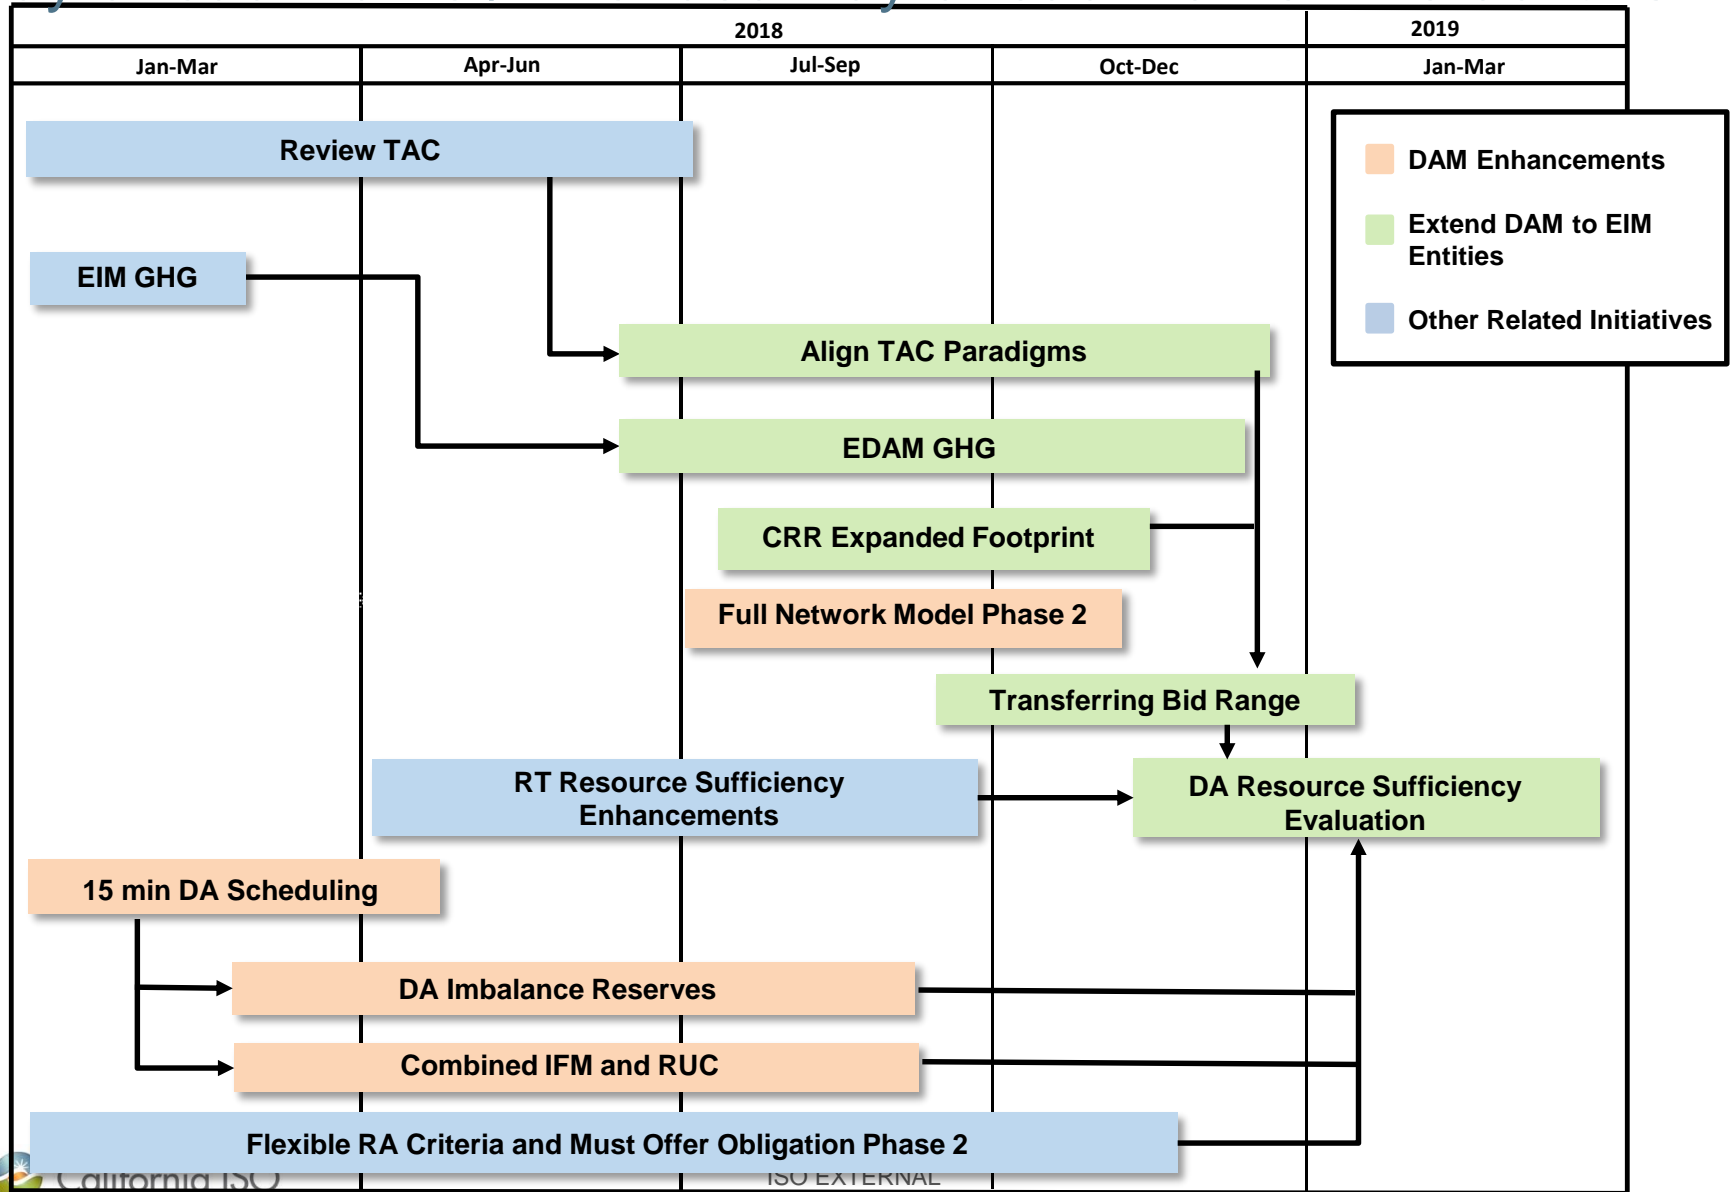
2018

2019

Jan-Mar

Apr-Jun

Jul-Sep

Oct-Dec

Jan-Mar

DAM Enhancements

Extend DAM to EIM Entities

Other Related Initiatives

Review TAC

EIM GHG

Align TAC Paradigms

EDAM GHG

CRR Expanded Footprint

Full Network Model Phase 2

Transferring Bid Range

RT Resource Sufficiency Enhancements

DA Resource Sufficiency Evaluation

15 min DA Scheduling

DA Imbalance Reserves

Combined IFM and RUC

Flexible RA Criteria and Must Offer Obligation Phase 2

California ISO

ISO EXTERNAL